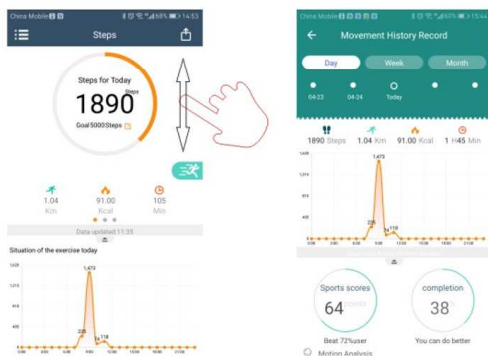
China Mobile 14:53

Steps

Steps for Today
1890 Steps
Goal 5000 Steps

1.04 Km
91.00 Kcal
105 Min

Data updated 11:35

Situation of the exercise today

1,473
225
118

China Mobile 15:44

Movement History Record

Day
Week
Month

04-23
04-24
Today

1890 Steps
1.04 Km
91.00 Kcal
1 H45 Min

1,473
225
118

Sports scores
64 points
Beat 72%user

completion
38%
You can do better

Motion Analysis